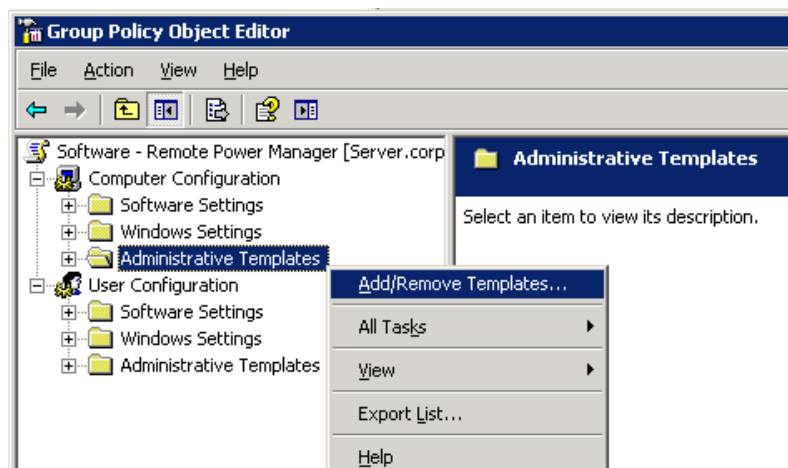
Group Policy Object Editor

File Action View Help

Software - Remote Power Manager [Server.corp
Computer Configuration
Software Settings
Windows Settings
Administrative Templates
User Configuration
Software Settings
Windows Settings
Administrative Templates

Administrative Templates

Select an item to view its description.

Add/Remove Templates...
All Tasks
View
Export List...
Help